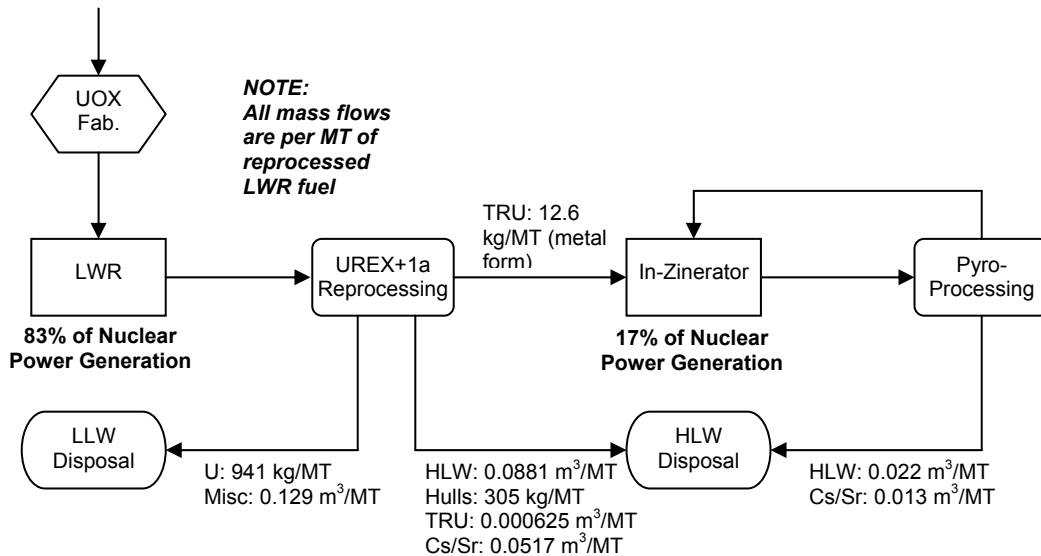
UOX Fab.

NOTE: All mass flows are per MT of reprocessed LWR fuel

LWR

83% of Nuclear Power Generation

UREX+1a Reprocessing

TRU: 12.6 kg/MT (metal form)

In-Zinerator

17% of Nuclear Power Generation

Pyro-Processing

LLW Disposal

U: 941 kg/MT
Misc: 0.129 m$^3$/MT

HLW Disposal

HLW: 0.0881 m$^3$/MT
Hulls: 305 kg/MT
TRU: 0.000625 m$^3$/MT
Cs/Sr: 0.0517 m$^3$/MT

HLW: 0.022 m$^3$/MT
Cs/Sr: 0.013 m$^3$/MT